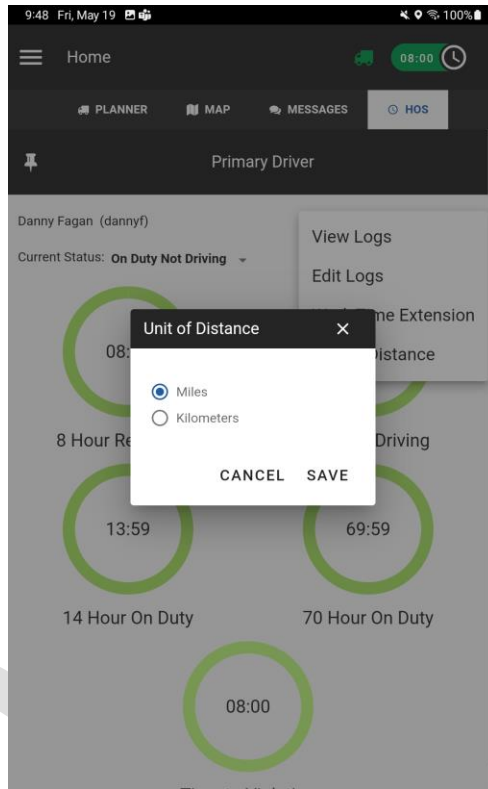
9:48 Fri, May 19

100%

Home

08:00

PLANNER

MAP

MESSAGES

HOS

Primary Driver

Danny Fagan (dannyf)

Current Status: On Duty Not Driving

View Logs

Edit Logs

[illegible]me Extension

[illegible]istance

08:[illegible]

Unit of Distance

×

Miles

Kilometers

CANCEL SAVE

8 Hour Re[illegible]

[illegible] Driving

13:59

69:59

14 Hour On Duty

70 Hour On Duty

08:00

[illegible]